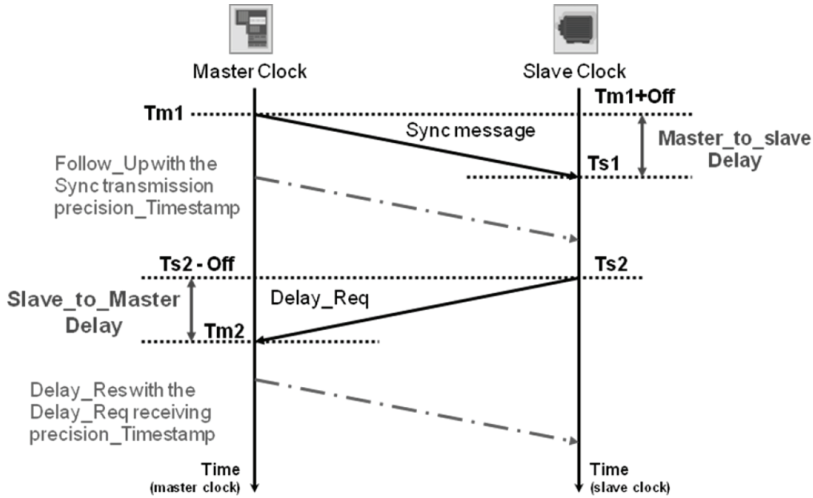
Master Clock

Slave Clock

Tm1

Tm1+Off

Sync message

Master_to_slave Delay

Follow_Up with the Sync transmission precision_Timestamp

Ts1

Ts2 - Off

Ts2

Slave_to_Master Delay

Delay_Req

Tm2

Delay_Res with the Delay_Req receiving precision_Timestamp

Time (master clock)

Time (slave clock)